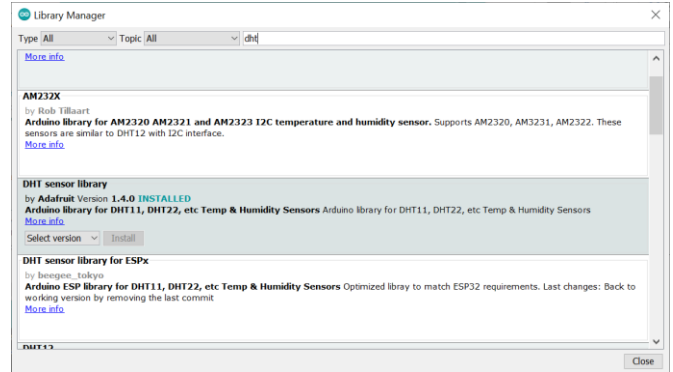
Library Manager

Type All Topic All dht

More info

AM232X
by Rob Tillaart
Arduino library for AM2320 AM2321 and AM2323 I2C temperature and humidity sensor. Supports AM2320, AM3231, AM2322. These sensors are similar to DHT12 with I2C interface.
More info

DHT sensor library
by Adafruit Version 1.4.0 INSTALLED
Arduino library for DHT11, DHT22, etc Temp & Humidity Sensors Arduino library for DHT11, DHT22, etc Temp & Humidity Sensors
More info
Select version Install

DHT sensor library for ESPx
by beegee_tokyo
Arduino ESP library for DHT11, DHT22, etc Temp & Humidity Sensors Optimized libray to match ESP32 requirements. Last changes: Back to working version by removing the last commit
More info

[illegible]

Close